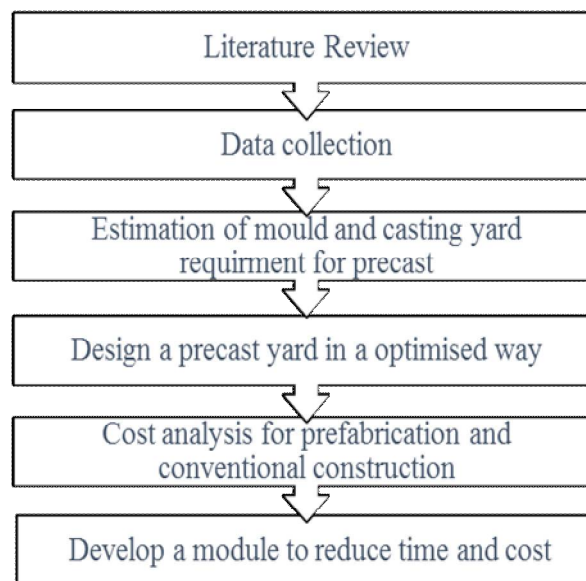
Literature Review

Data collection

Estimation of mould and casting yard requirment for precast

Design a precast yard in a optimised way

Cost analysis for prefabrication and conventional construction

Develop a module to reduce time and cost